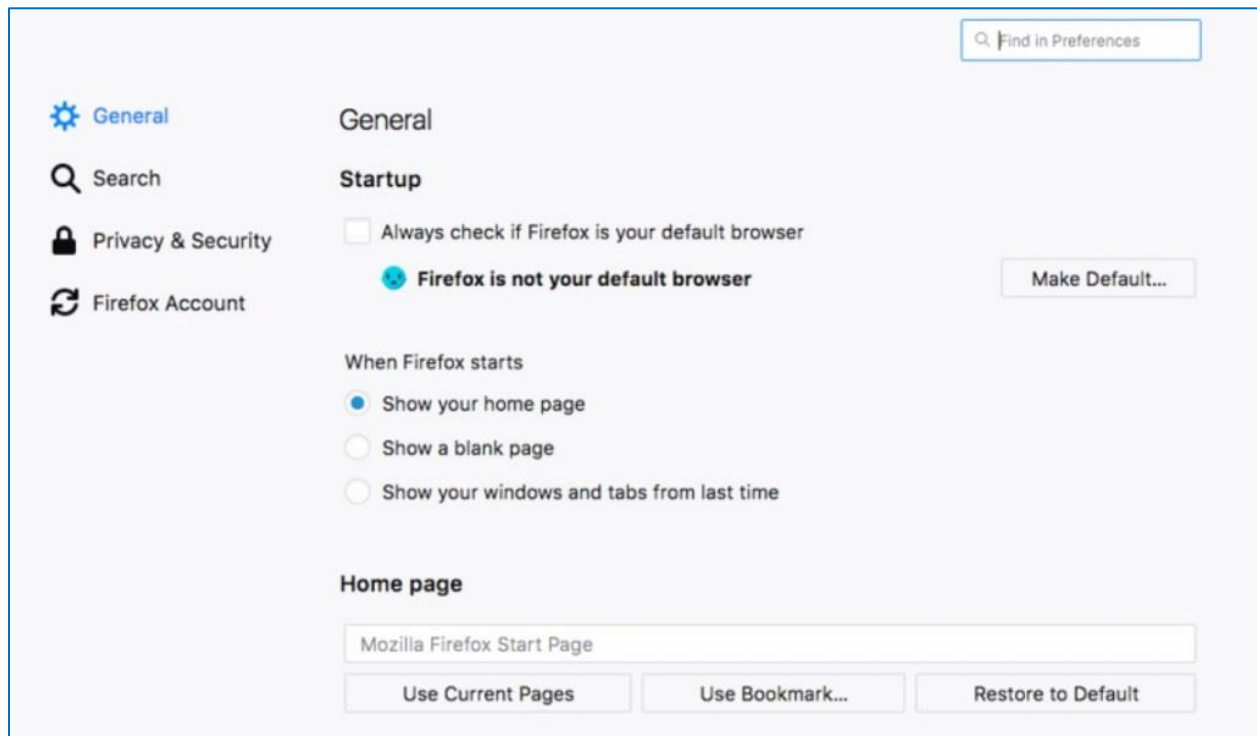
Find in Preferences

General

Search

Privacy & Security

Firefox Account

General

Startup

Always check if Firefox is your default browser

Firefox is not your default browser

Make Default...

When Firefox starts

Show your home page

Show a blank page

Show your windows and tabs from last time

Home page

Mozilla Firefox Start Page

Use Current Pages

Use Bookmark...

Restore to Default